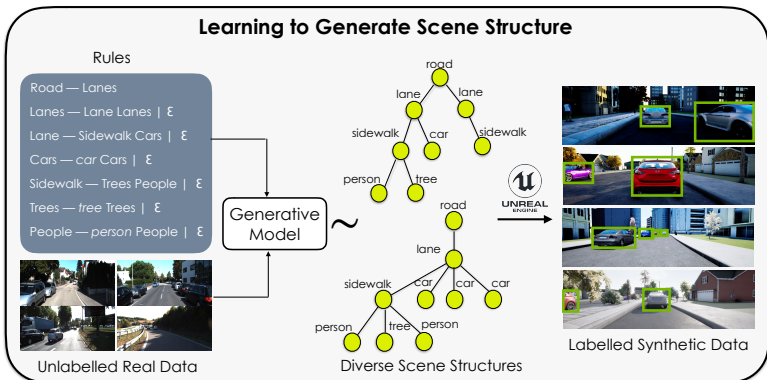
Learning to Generate Scene Structure

Rules

Road — Lanes

Lanes — Lane Lanes | ε

Lane — Sidewalk Cars | ε

Cars — *car* Cars | ε

Sidewalk — Trees People | ε

Trees — *tree* Trees | ε

People — *person* People | ε

Generative Model

~

road
lane
lane
sidewalk
car
sidewalk
person
tree

road
lane
sidewalk
car
car
car
person
tree
person

UNREAL ENGINE

Unlabelled Real Data

Diverse Scene Structures

Labelled Synthetic Data